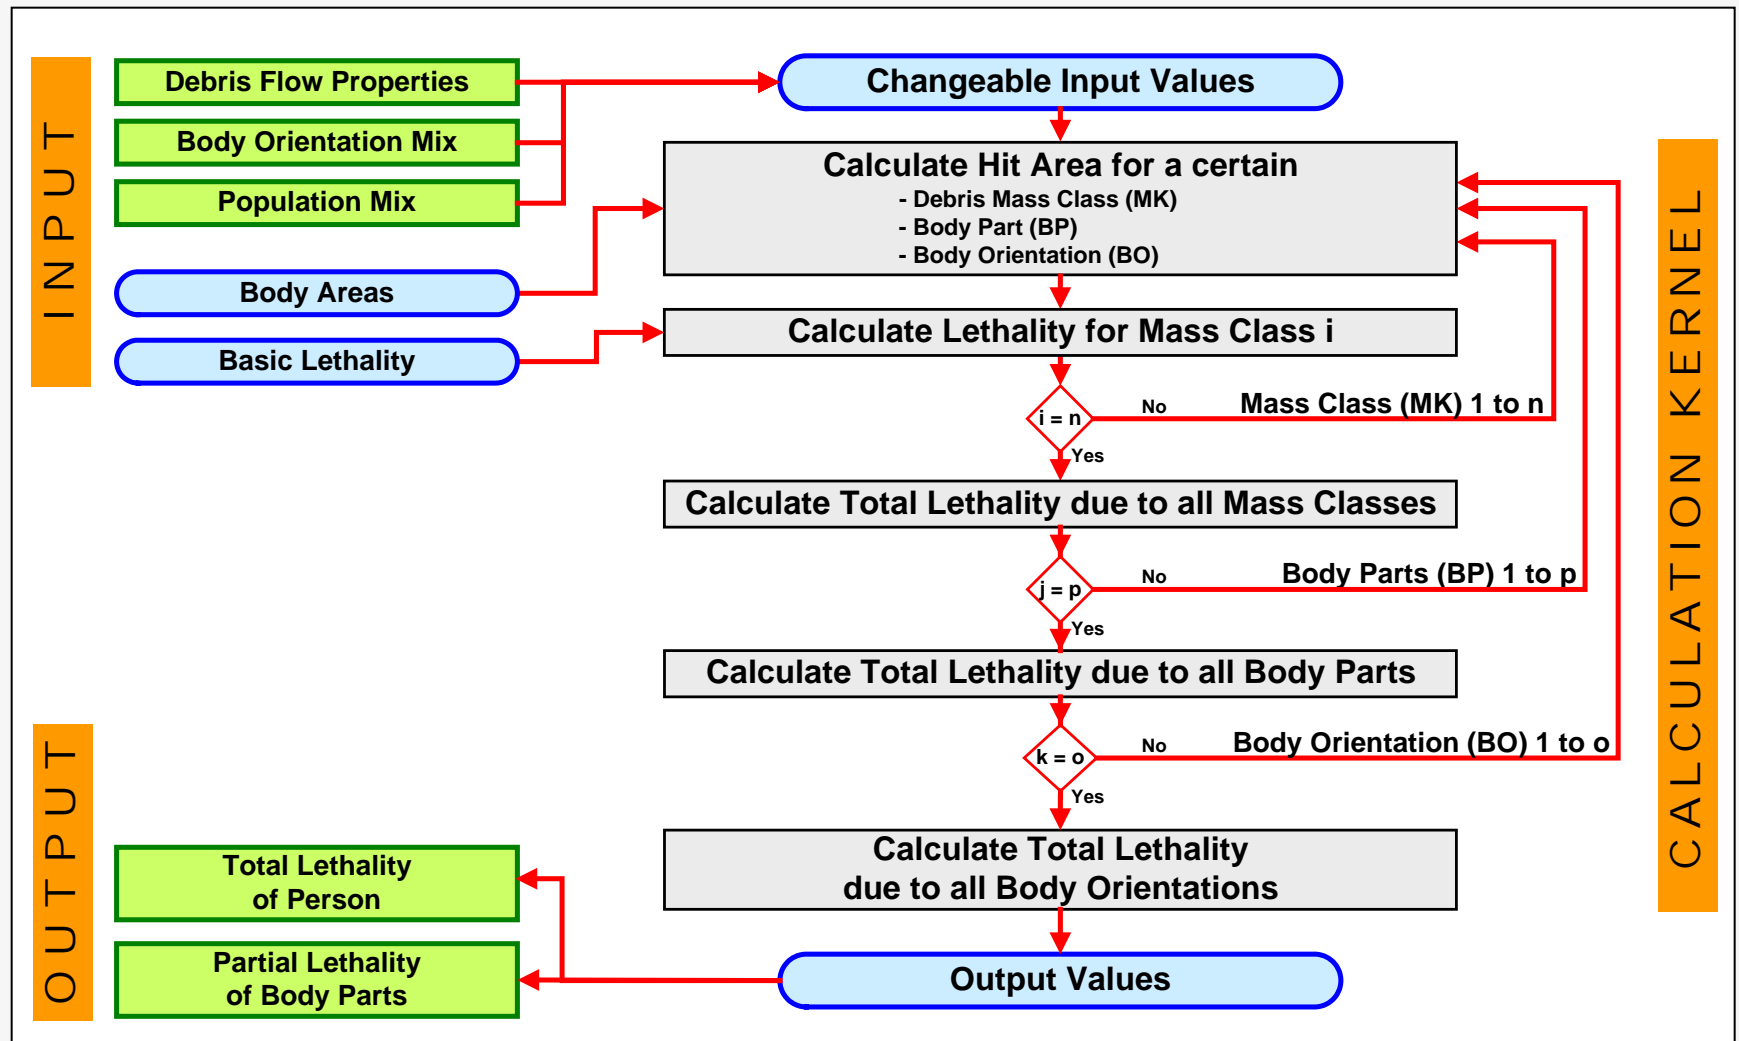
INPUT

Debris Flow Properties

Body Orientation Mix

Population Mix

Body Areas

Basic Lethality

Changeable Input Values

Calculate Hit Area for a certain
- Debris Mass Class (MK)
- Body Part (BP)
- Body Orientation (BO)

Calculate Lethality for Mass Class i

i = n

No

Mass Class (MK) 1 to n

Yes

Calculate Total Lethality due to all Mass Classes

j = p

No

Body Parts (BP) 1 to p

Yes

Calculate Total Lethality due to all Body Parts

k = o

No

Body Orientation (BO) 1 to o

Yes

Calculate Total Lethality due to all Body Orientations

Output Values

OUTPUT

Total Lethality of Person

Partial Lethality of Body Parts

CALCULATION KERNEL